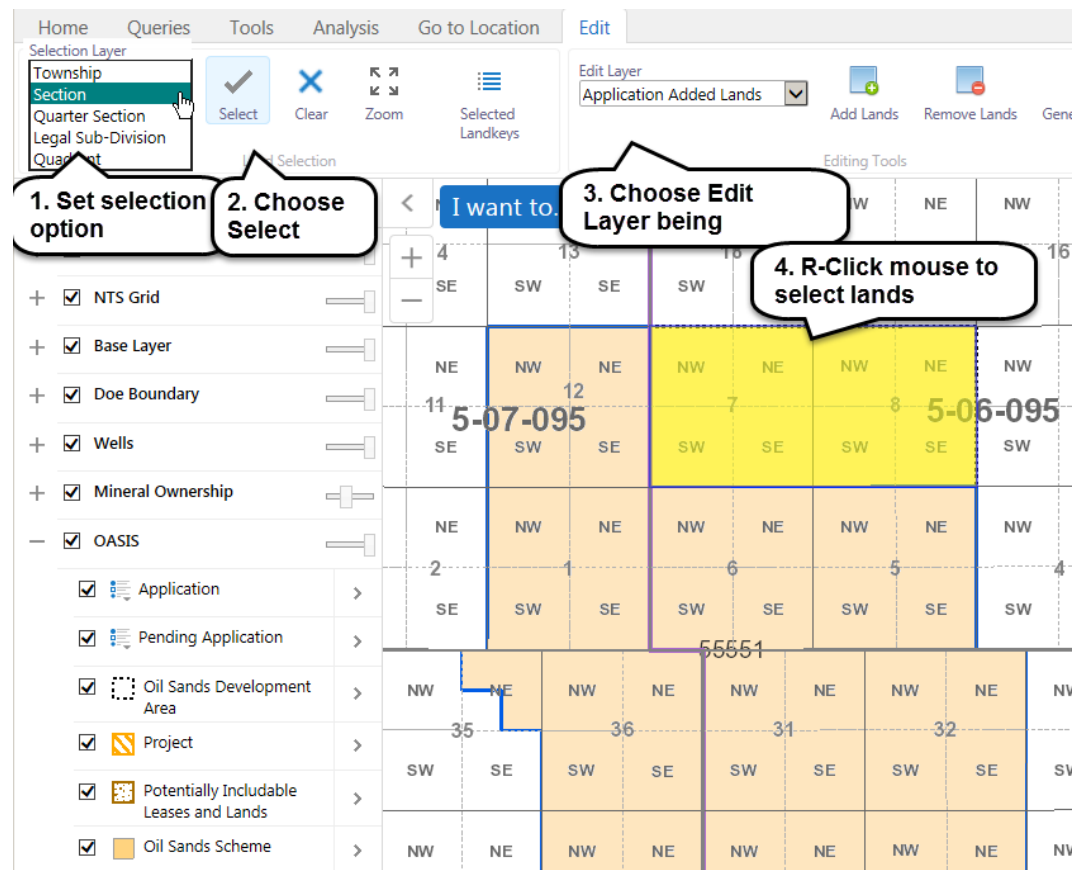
Home Queries Tools Analysis Go to Location Edit

Selection Layer
Township
Section
Quarter Section
Legal Sub-Division
Quad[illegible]nt

Select
Clear
Zoom
Selected Landkeys
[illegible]d Selection

Edit Layer
Application Added Lands
Add Lands
Remove Lands
Gene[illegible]
Editing Tools

1. Set selection option
2. Choose Select
3. Choose Edit Layer being
4. R-Click mouse to select lands

I want to.

NTS Grid
Base Layer
Doe Boundary
Wells
Mineral Ownership
OASIS
Application
Pending Application
Oil Sands Development Area
Project
Potentially Includable Leases and Lands
Oil Sands Scheme

W NE NW
4 13 16 16
SE SW SE SW
NE NW NE NW NE NW NE NW
11 12 7 8
5-07-095 5-06-095
SE SW SE SW SE SW SE SW
NE NW NE NW NE NW NE NW
2 1 6 5 4
SE SW SE SW SE SW SE SW
55551
NW NE NW NE NW NE NW NE NW
35 36 31 32
SW SE SW SE SW SE SW SE SW
NW NE NW NE NW NE NW NE NW